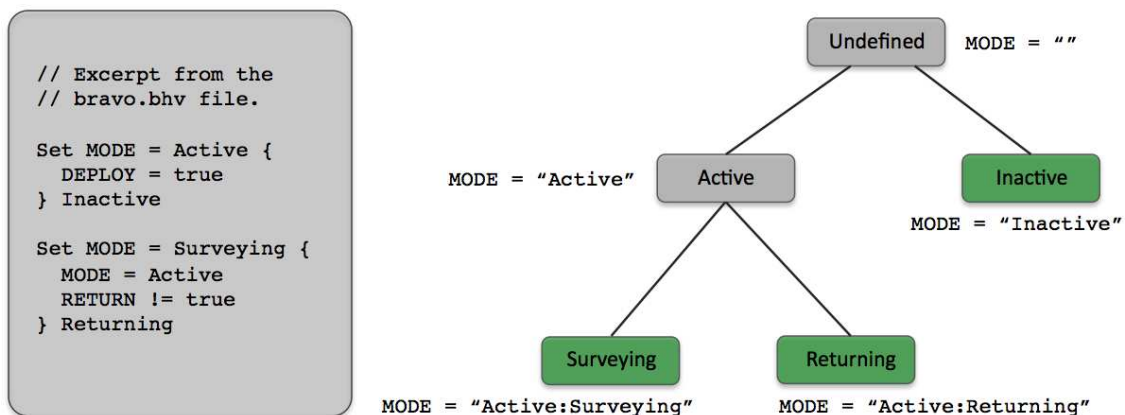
// Excerpt from the
// bravo.bhv file.

Set MODE = Active {
  DEPLOY = true
} Inactive

Set MODE = Surveying {
  MODE = Active
  RETURN != true
} Returning

Undefined

MODE = “”

MODE = “Active”

Active

Inactive

MODE = “Inactive”

Surveying

Returning

MODE = “Active:Surveying”

MODE = “Active:Returning”